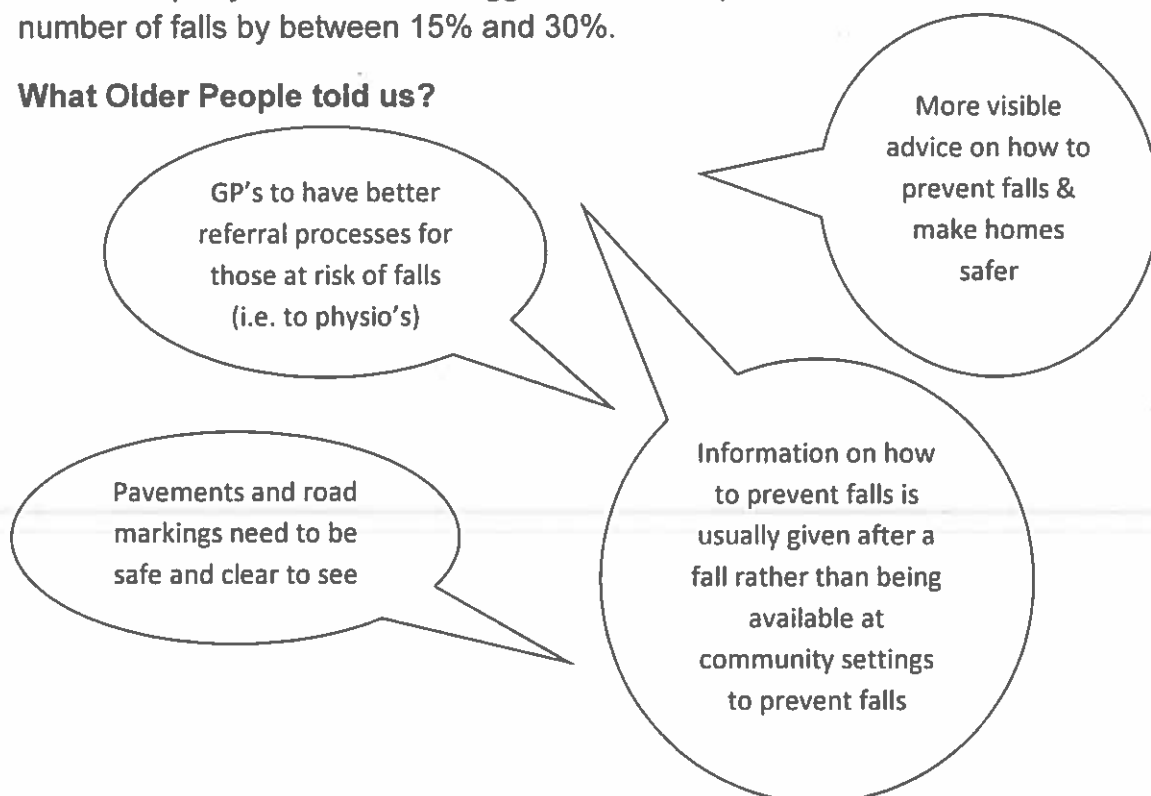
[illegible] number of falls by between 15% and 30%.

What Older People told us?

More visible advice on how to prevent falls & make homes safer

GP's to have better referral processes for those at risk of falls (i.e. to physio's)

Pavements and road markings need to be safe and clear to see

Information on how to prevent falls is usually given after a fall rather than being available at community settings to prevent falls